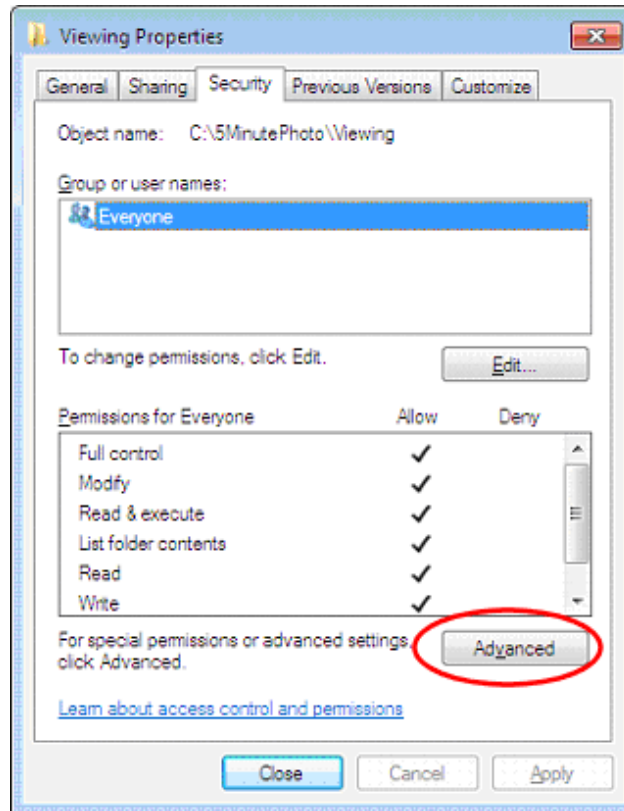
Viewing Properties

General | Sharing | Security | Previous Versions | Customize

Object name: C:\5MinutePhoto\Viewing

Group or user names:

Everyone

To change permissions, click Edit.

Edit...

| Permissions for Everyone | Allow | Deny |
|---|---|---|
| Full control | ✓ | |
| Modify | ✓ | |
| Read & execute | ✓ | |
| List folder contents | ✓ | |
| Read | ✓ | |
| Write | ✓ | |

For special permissions or advanced settings, click Advanced.

Advanced

Learn about access control and permissions

Close | Cancel | Apply